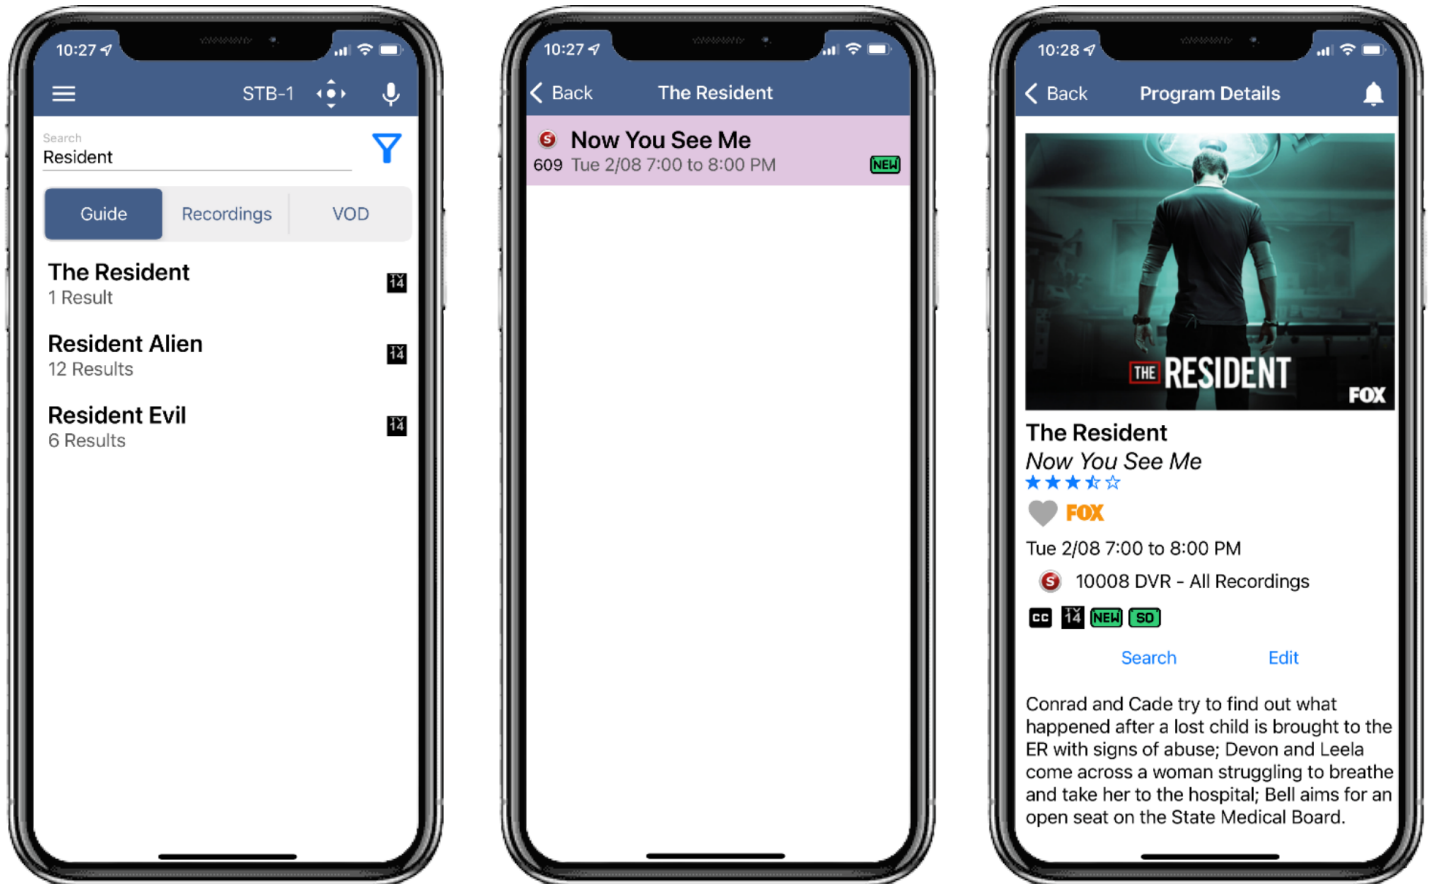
10:27

STB-1

Search
Resident

Guide
Recordings
VOD

The Resident
1 Result
TV 14

Resident Alien
12 Results
TV 14

Resident Evil
6 Results
TV 14

10:27

Back
The Resident

S
Now You See Me
609 Tue 2/08 7:00 to 8:00 PM
NEW

10:28

Back
Program Details

THE RESIDENT
FOX

The Resident
Now You See Me
FOX
Tue 2/08 7:00 to 8:00 PM
S
10008 DVR - All Recordings
CC
TV 14
NEW
SD

Search
Edit

Conrad and Cade try to find out what happened after a lost child is brought to the ER with signs of abuse; Devon and Leela come across a woman struggling to breathe and take her to the hospital; Bell aims for an open seat on the State Medical Board.